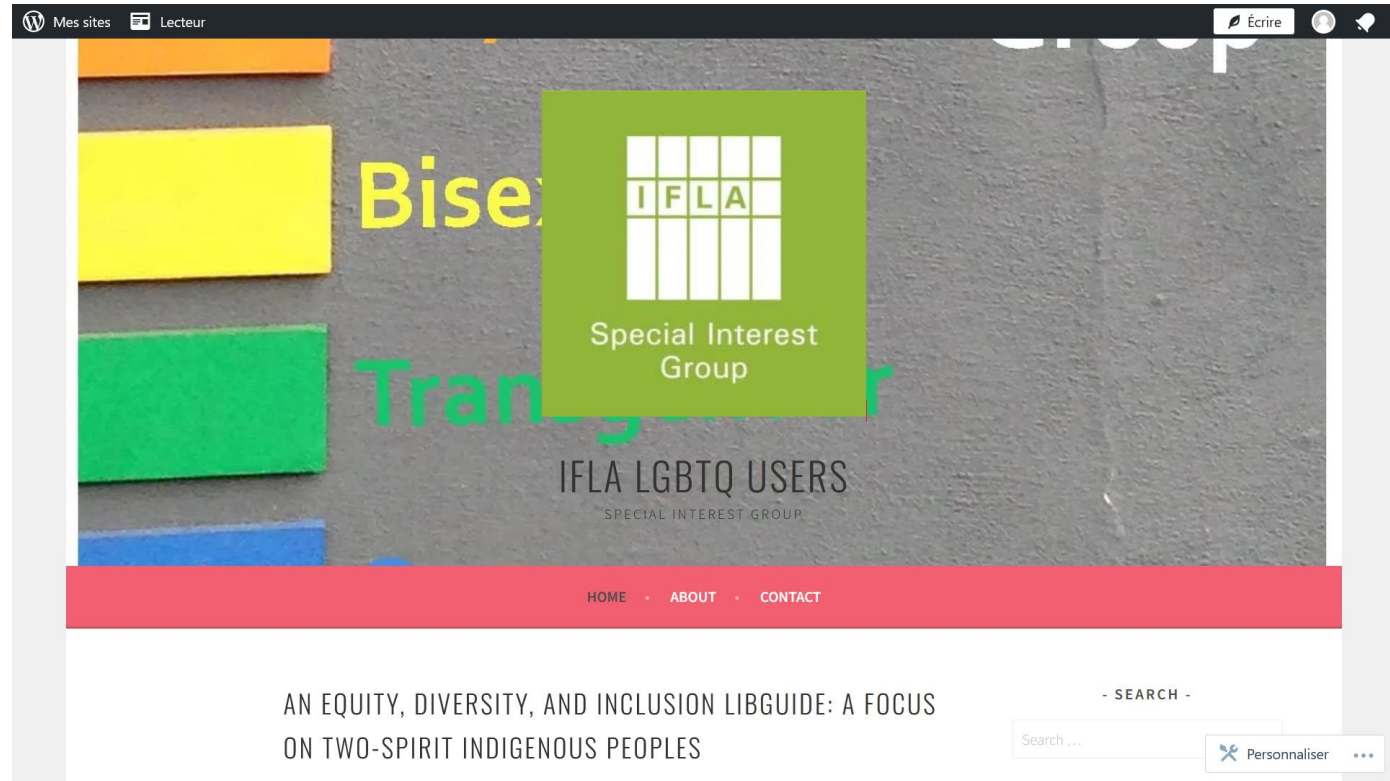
Mes sites Lecteur

Écrire

Bise

Tran

IFLA

Special Interest Group

IFLA LGBTQ USERS

SPECIAL INTEREST GROUP

HOME • ABOUT • CONTACT

AN EQUITY, DIVERSITY, AND INCLUSION LIBGUIDE: A FOCUS ON TWO-SPIRIT INDIGENOUS PEOPLES

- SEARCH -

Search …

Personnaliser